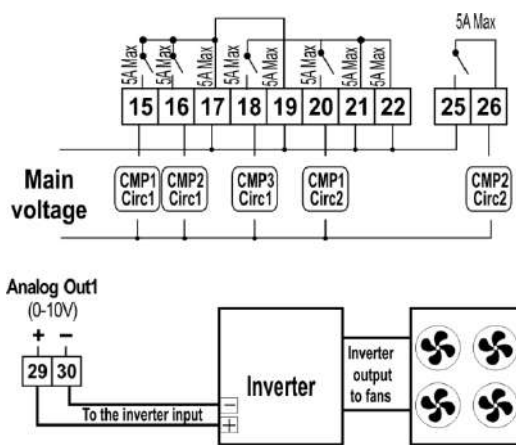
5A Max

5A Max 5A Max 5A Max 5A Max 5A Max 5A Max 5A Max 5A Max

15 16 17 18 19 20 21 22 25 26

Main voltage

CMP1 Circ1 CMP2 Circ1 CMP3 Circ1 CMP1 Circ2 CMP2 Circ2

Analog Out1 (0-10V)

+ −

29 30

To the inverter input

Inverter

Inverter output to fans